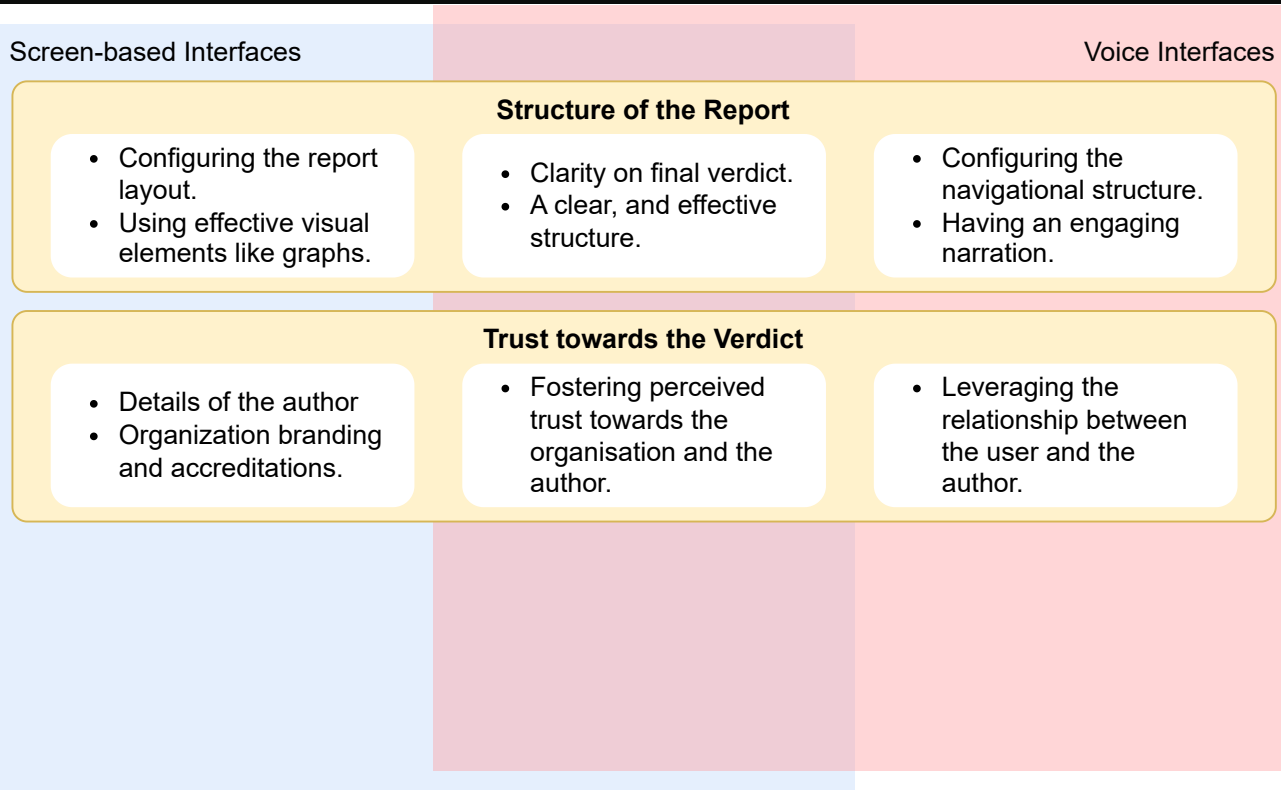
Screen-based Interfaces

Voice Interfaces

**Structure of the Report**

- Configuring the report layout.
- Using effective visual elements like graphs.

- Clarity on final verdict.
- A clear, and effective structure.

- Configuring the navigational structure.
- Having an engaging narration.

**Trust towards the Verdict**

- Details of the author
- Organization branding and accreditations.

- Fostering perceived trust towards the organisation and the author.

- Leveraging the relationship between the user and the author.